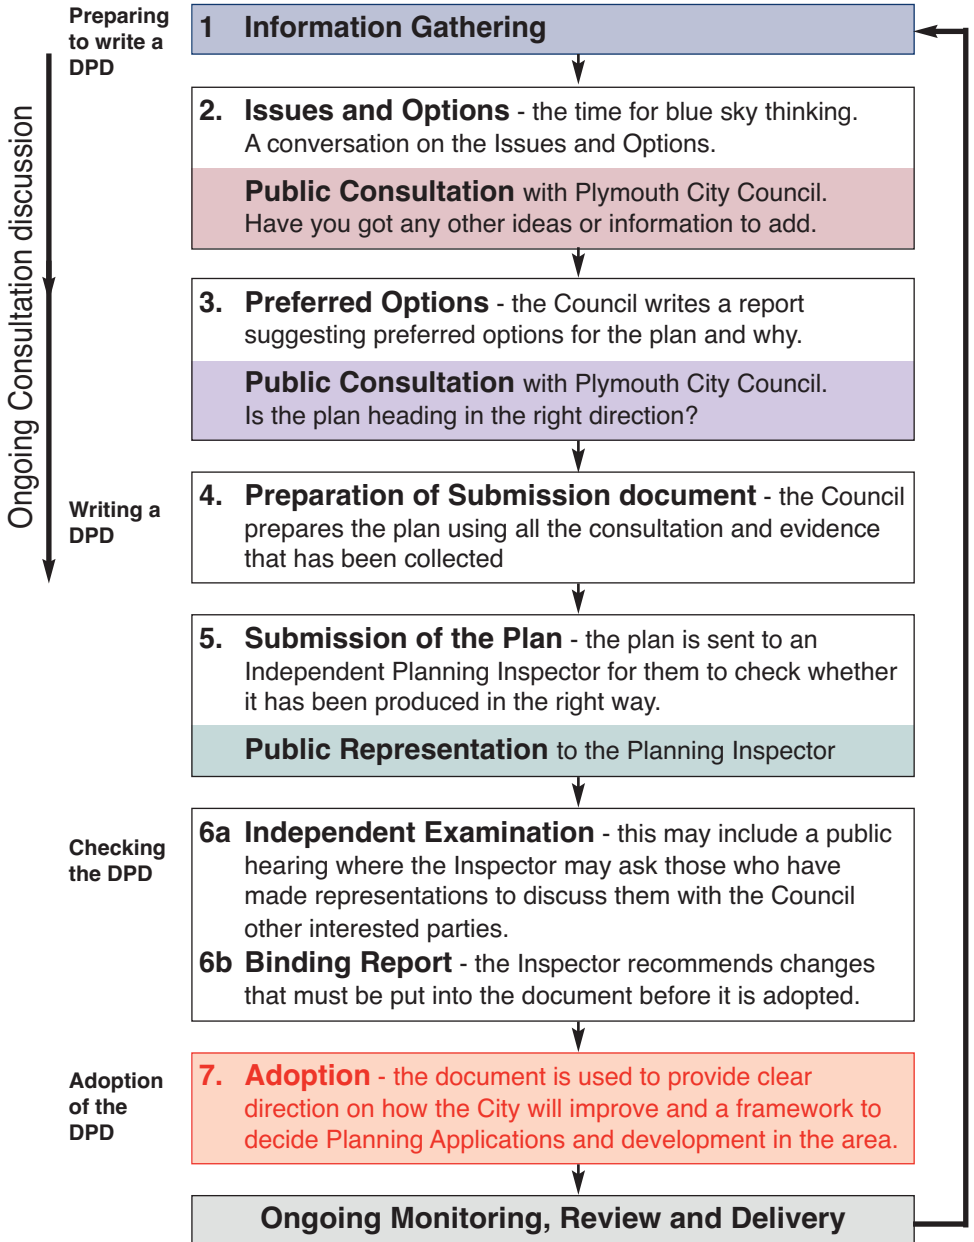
Preparing to write a DPD

Ongoing Consultation discussion

1 Information Gathering

2. Issues and Options - the time for blue sky thinking. A conversation on the Issues and Options.

Public Consultation with Plymouth City Council. Have you got any other ideas or information to add.

3. Preferred Options - the Council writes a report suggesting preferred options for the plan and why.

Public Consultation with Plymouth City Council. Is the plan heading in the right direction?

Writing a DPD

4. Preparation of Submission document - the Council prepares the plan using all the consultation and evidence that has been collected

5. Submission of the Plan - the plan is sent to an Independent Planning Inspector for them to check whether it has been produced in the right way.

Public Representation to the Planning Inspector

Checking the DPD

6a Independent Examination - this may include a public hearing where the Inspector may ask those who have made representations to discuss them with the Council other interested parties.

6b Binding Report - the Inspector recommends changes that must be put into the document before it is adopted.

Adoption of the DPD

7. Adoption - the document is used to provide clear direction on how the City will improve and a framework to decide Planning Applications and development in the area.

Ongoing Monitoring, Review and Delivery